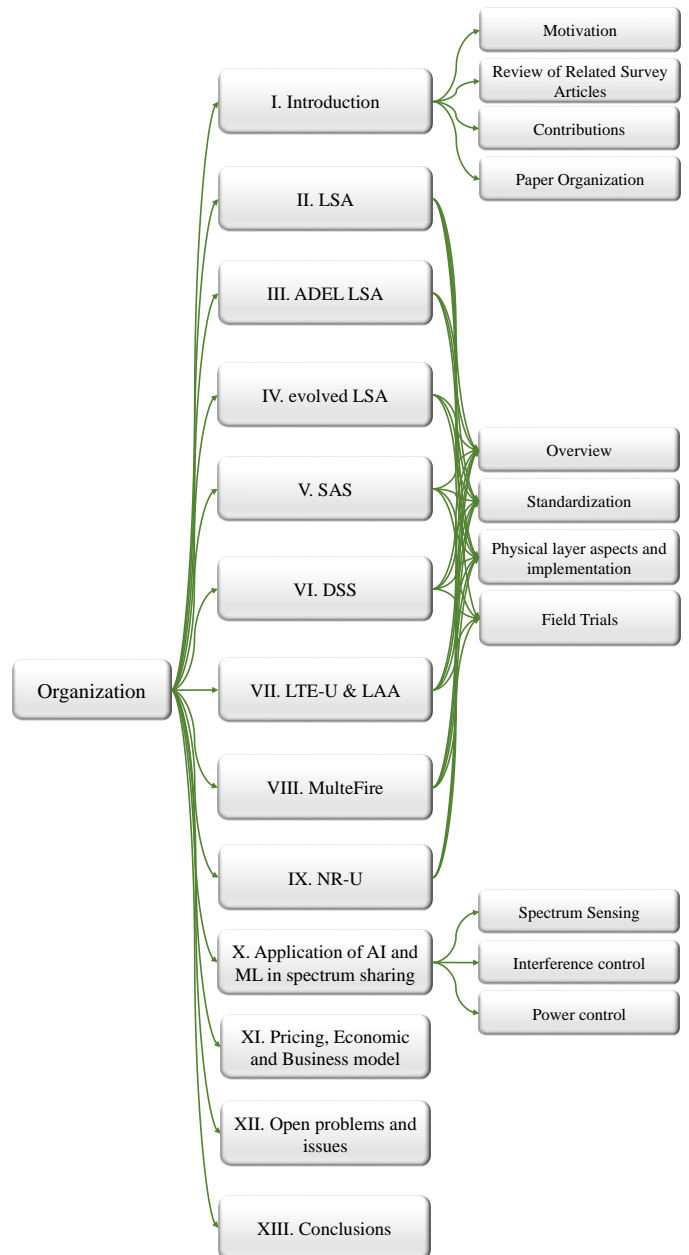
Organization

I. Introduction

Motivation

Review of Related Survey Articles

Contributions

Paper Organization

II. LSA

III. ADEL LSA

IV. evolved LSA

V. SAS

VI. DSS

VII. LTE-U & LAA

VIII. MulteFire

IX. NR-U

Overview

Standardization

Physical layer aspects and implementation

Field Trials

X. Application of AI and ML in spectrum sharing

Spectrum Sensing

Interference control

Power control

XI. Pricing, Economic and Business model

XII. Open problems and issues

XIII. Conclusions